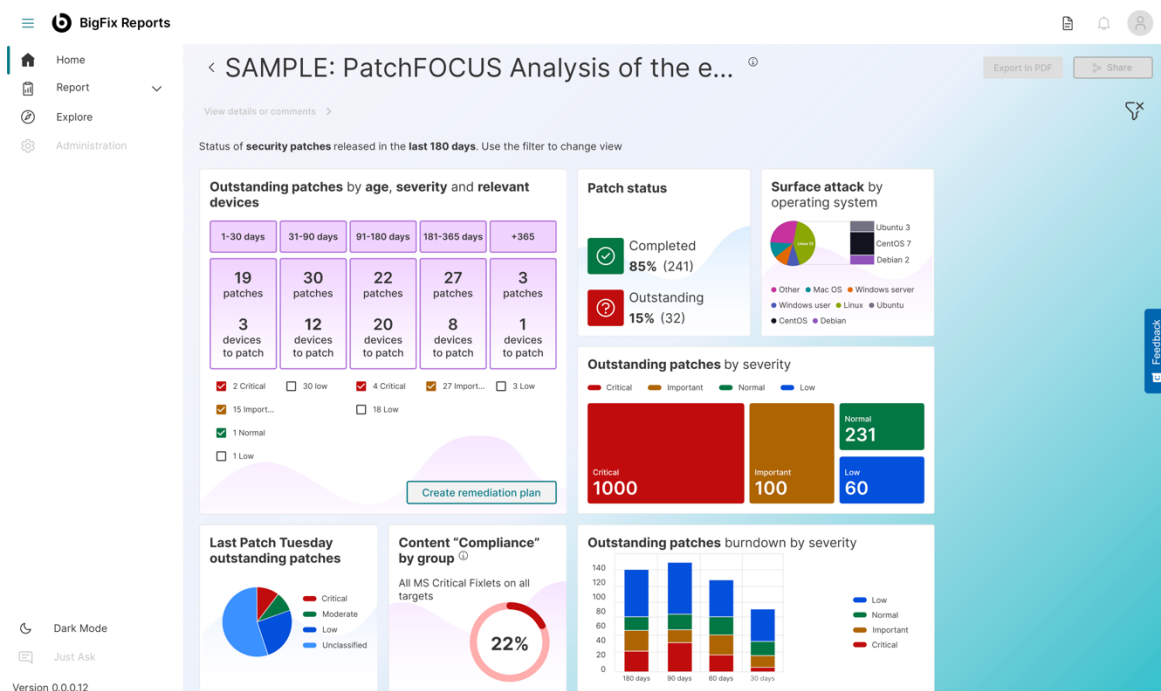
BigFix Reports

Home
Report
Explore
Administration

SAMPLE: PatchFOCUS Analysis of the e...

Export in PDF
Share

View details or comments

Status of **security patches** released in the **last 180 days**. Use the filter to change view

**Outstanding patches** by **age, severity** and **relevant devices**

| 1-30 days | 31-90 days | 91-180 days | 181-365 days | +365 |
|---|---|---|---|---|
| 19 patches 3 devices to patch | 30 patches 12 devices to patch | 22 patches 20 devices to patch | 27 patches 8 devices to patch | 3 patches 1 devices to patch |

2 Critical
15 Import...
1 Normal
1 Low
30 low
18 Low
4 Critical
27 Import...
3 Low

Create remediation plan

Patch status

Completed
85% (241)

Outstanding
15% (32)

Surface attack by operating system

Linux OS
Ubuntu 3
CentOS 7
Debian 2

Other
Mac OS
Windows server
Windows user
Linux
Ubuntu
CentOS
Debian

Outstanding patches by severity

Critical
Important
Normal
Low

Critical
1000
Important
100
Normal
231
Low
60

Feedback

Last Patch Tuesday outstanding patches

Critical
Moderate
Low
Unclassified

Content "Compliance" by group

All MS Critical Fixlets on all targets

22%

Outstanding patches burndown by severity

140
120
100
80
60
40
20
0
180 days
90 days
60 days
30 days

Low
Normal
Important
Critical

Dark Mode
Just Ask
Version 0.0.0.12